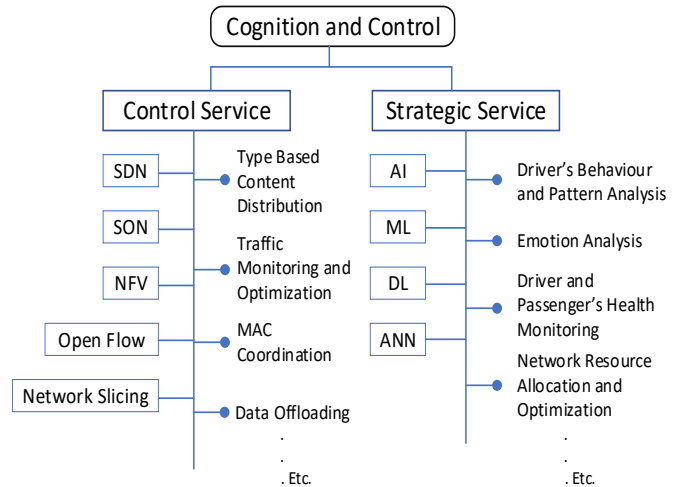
Cognition and Control

Control Service

SDN

SON

NFV

Open Flow

Network Slicing

Type Based Content Distribution

Traffic Monitoring and Optimization

MAC Coordination

Data Offloading

.

.

. Etc.

Strategic Service

AI

ML

DL

ANN

Driver's Behaviour and Pattern Analysis

Emotion Analysis

Driver and Passenger's Health Monitoring

Network Resource Allocation and Optimization

.

.

. Etc.